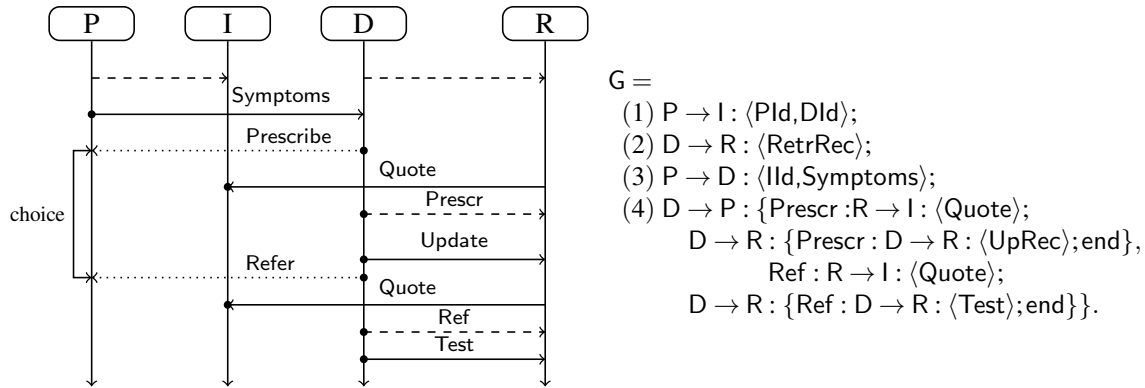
P I D R

Symptoms

Prescribe

Quote

Prescr

Update

Refer

Quote

Ref

Test

choice

$\mathsf{G} =$

(1) $\mathsf{P} \to \mathsf{I} : \langle \mathsf{PId}, \mathsf{DId} \rangle;$

(2) $\mathsf{D} \to \mathsf{R} : \langle \mathsf{RetrRec} \rangle;$

(3) $\mathsf{P} \to \mathsf{D} : \langle \mathsf{IId}, \mathsf{Symptoms} \rangle;$

(4) $\mathsf{D} \to \mathsf{P} : \{ \mathsf{Prescr} : \mathsf{R} \to \mathsf{I} : \langle \mathsf{Quote} \rangle;$

$\mathsf{D} \to \mathsf{R} : \{ \mathsf{Prescr} : \mathsf{D} \to \mathsf{R} : \langle \mathsf{UpRec} \rangle; \mathsf{end} \},$

$\mathsf{Ref} : \mathsf{R} \to \mathsf{I} : \langle \mathsf{Quote} \rangle;$

$\mathsf{D} \to \mathsf{R} : \{ \mathsf{Ref} : \mathsf{D} \to \mathsf{R} : \langle \mathsf{Test} \rangle; \mathsf{end} \} \}.$